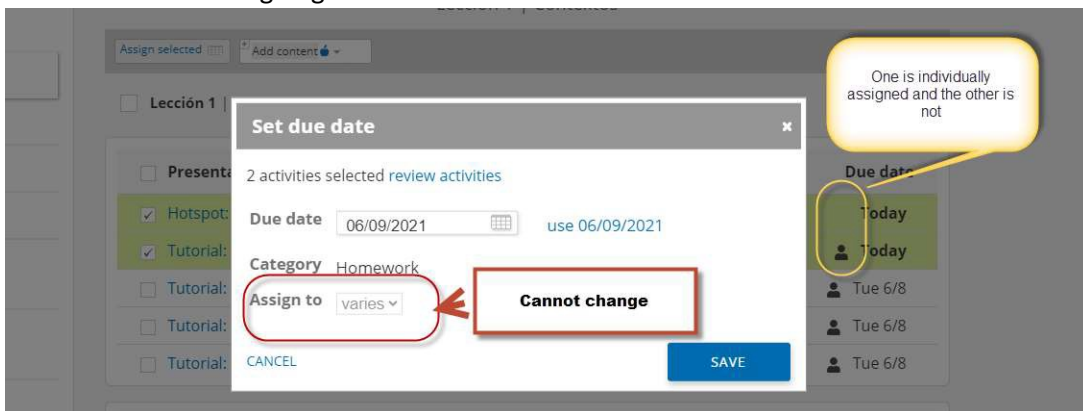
Lección 1 | Contenido

Assign selected

Add content

Lección 1 |

Presenta

Hotspot:

Tutorial:

Tutorial:

Tutorial:

Tutorial:

Set due date

×

2 activities selected review activities

Due date 06/09/2021 use 06/09/2021

Category Homework

Assign to varies

CANCEL

SAVE

Cannot change

One is individually assigned and the other is not

Due date

Today

Today

Tue 6/8

Tue 6/8

Tue 6/8